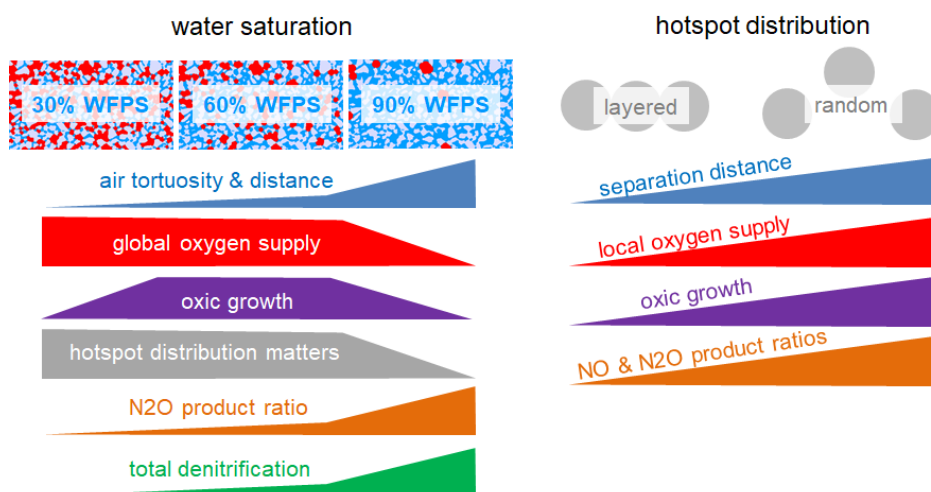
water saturation

30% WFPS
60% WFPS
90% WFPS

air tortuosity & distance

global oxygen supply

oxic growth

hotspot distribution matters

N2O product ratio

total denitrification

hotspot distribution

layered
random

separation distance

local oxygen supply

oxic growth

NO & N2O product ratios